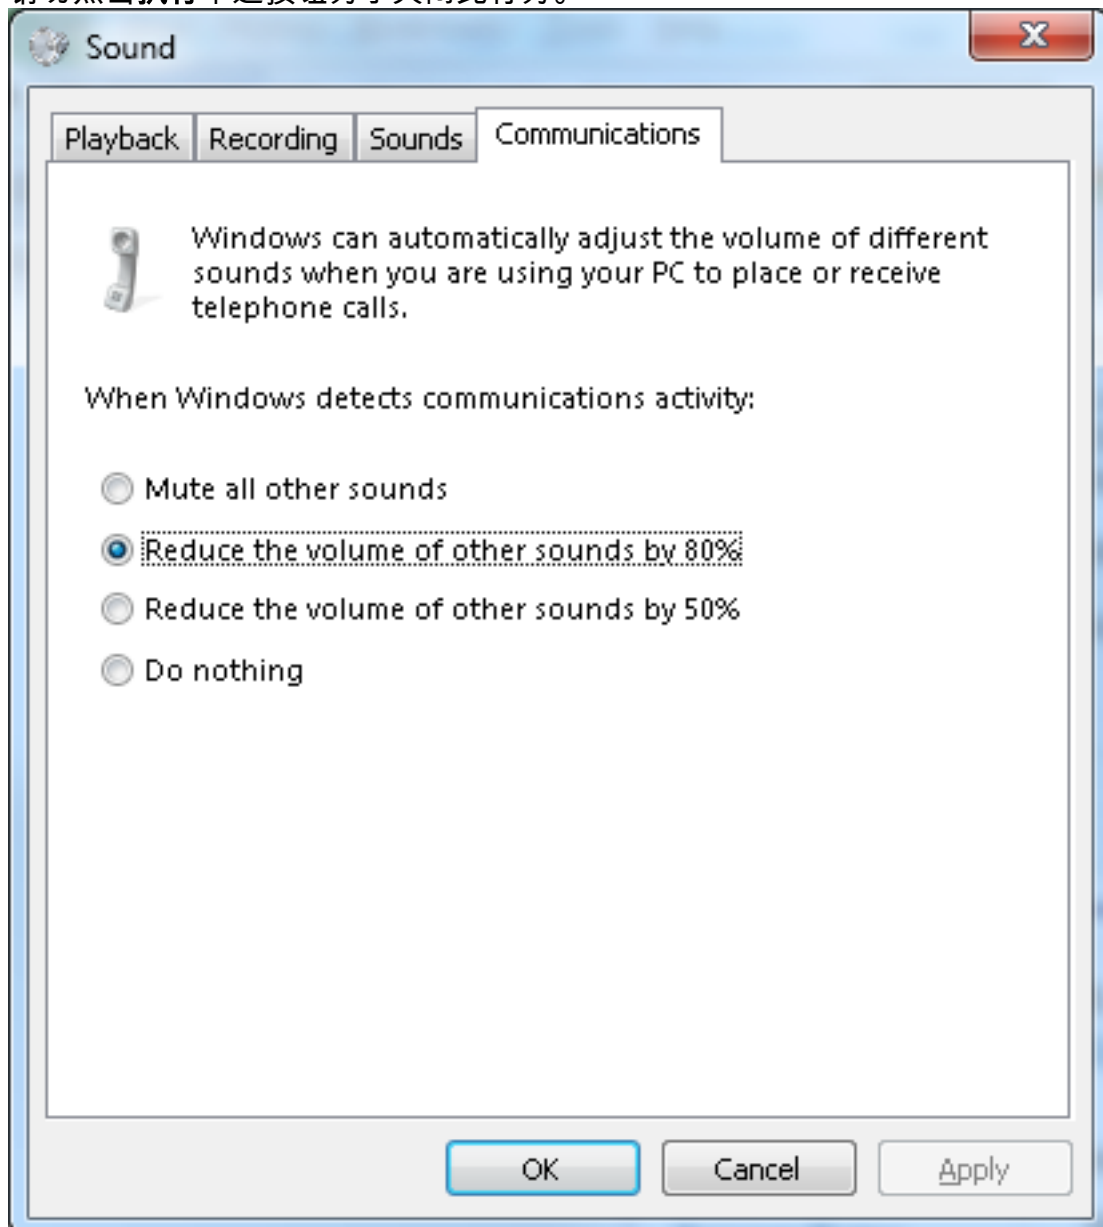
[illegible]

Sound

Playback | Recording | Sounds | Communications

Windows can automatically adjust the volume of different sounds when you are using your PC to place or receive telephone calls.

When Windows detects communications activity:

Mute all other sounds

Reduce the volume of other sounds by 80%

Reduce the volume of other sounds by 50%

Do nothing

OK | Cancel | Apply